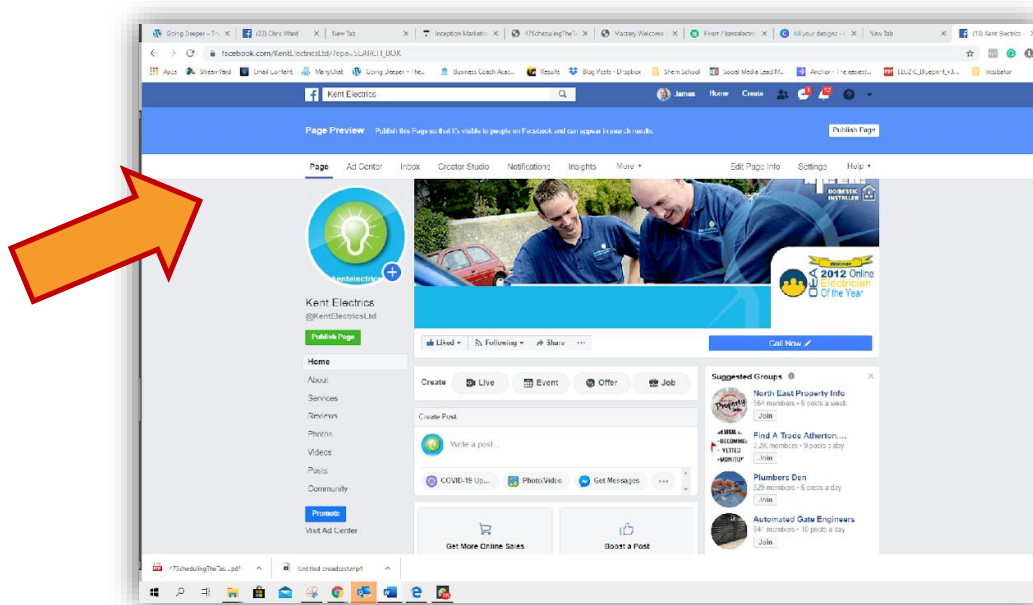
Going Deeper – Th | (22) Chris Ward | New Tab | Inception Marketin | 47SchedulingTheT | Mastery Welcome | Event / kentelectri | All your designs – | New Tab | (18) Kent Electrics

facebook.com/KentElectricsLtd/?ref=SEARCH_BOX

Apps | StreamYard | Email Content | ManyChat | Going Deeper – Re... | Business Coach Acad... | Results | Blog Posts - Dropbox | Sherm School | Social Media Lead M... | Anchor - The easiest... | LEL212_Blueprint_v3... | Incubator

Kent Electrics

James Home Create

Page Preview Publish this Page so that it's visible to people on Facebook and can appear in search results.

Publish Page

Page Ad Center Inbox Creator Studio Notifications Insights More ▾ Edit Page Info Settings Help ▾

DOMESTIC INSTALLER

Winner 2012 Online Electrician Of the Year

kentelectrics

Kent Electrics
@KentElectricsLtd

Publish Page

Home
About
Services
Reviews
Photos
Videos
Posts
Community

Promote
Visit Ad Center

Liked ▾ | Following ▾ | Share | ···

Call Now

Create | Live | Event | Offer | Job

Create Post

Write a post...

COVID-19 Up... | Photo/Video | Get Messages | ···

Get More Online Sales

Boost a Post

Suggested Groups

North East Property Info
564 members • 6 posts a week
Join

Find A Trade Atherton, ...
3.2K members • 6 posts a day
Join

Plumbers Den
329 members • 5 posts a day
Join

Automated Gate Engineers
341 members • 10 posts a day
Join

47SchedulingTheTas....pdf | Untitled broadcast.mp4